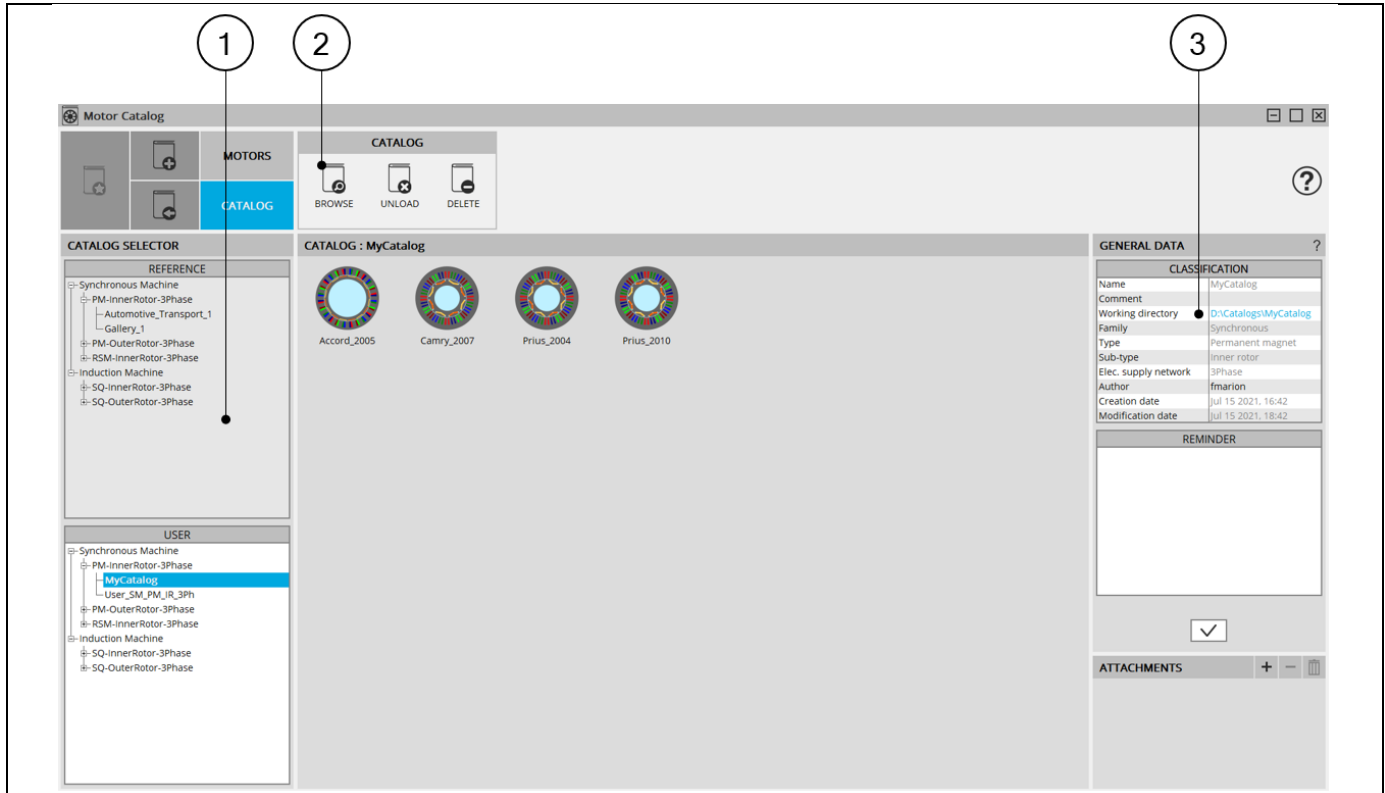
1

2

3

Motor Catalog

MOTORS

CATALOG

CATALOG

BROWSE

UNLOAD

DELETE

CATALOG SELECTOR

REFERENCE

Synchronous Machine
PM-InnerRotor-3Phase
Automotive_Transport_1
Gallery_1
PM-OuterRotor-3Phase
RSM-InnerRotor-3Phase
Induction Machine
SQ-InnerRotor-3Phase
SQ-OuterRotor-3Phase

USER

Synchronous Machine
PM-InnerRotor-3Phase
MyCatalog
User_SM_PM_IR_3Ph
PM-OuterRotor-3Phase
RSM-InnerRotor-3Phase
Induction Machine
SQ-InnerRotor-3Phase
SQ-OuterRotor-3Phase

CATALOG : MyCatalog

Accord_2005

Camry_2007

Prius_2004

Prius_2010

GENERAL DATA

?

CLASSIFICATION

| Name | MyCatalog |
|---|---|
| Comment | |
| Working directory | D:\Catalogs\MyCatalog |
| Family | Synchronous |
| Type | Permanent magnet |
| Sub-type | Inner rotor |
| Elec. supply network | 3Phase |
| Author | fmarion |
| Creation date | Jul 15 2021, 16:42 |
| Modification date | Jul 15 2021, 18:42 |

REMINDER

ATTACHMENTS